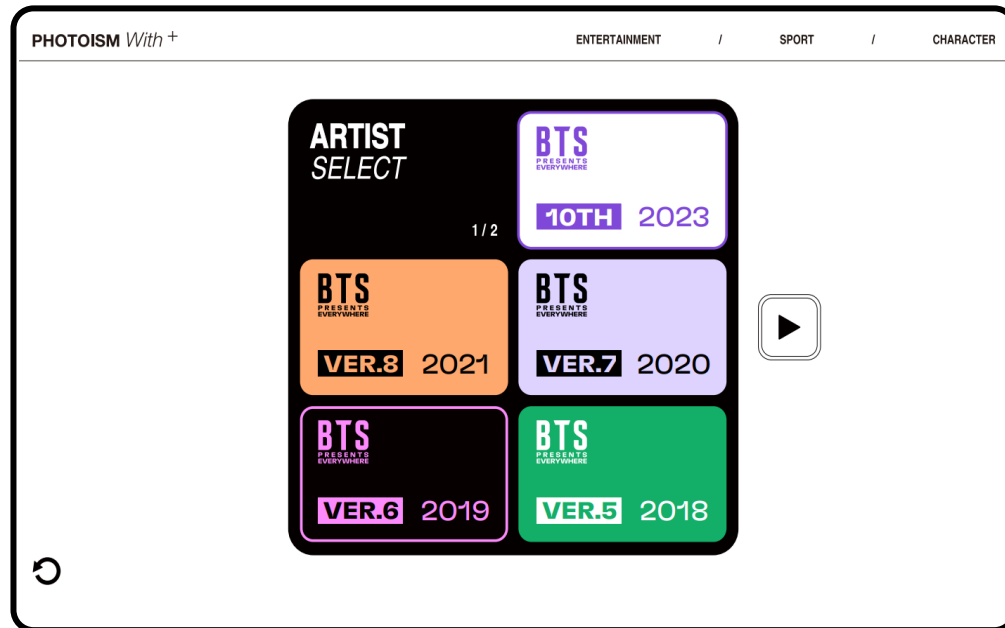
PHOTOISM With +

ENTERTAINMENT / SPORT / CHARACTER

ARTIST
SELECT

1 / 2

BTS
PRESENTS
EVERYWHERE
10TH 2023

BTS
PRESENTS
EVERYWHERE
VER.8 2021

BTS
PRESENTS
EVERYWHERE
VER.7 2020

BTS
PRESENTS
EVERYWHERE
VER.6 2019

BTS
PRESENTS
EVERYWHERE
VER.5 2018